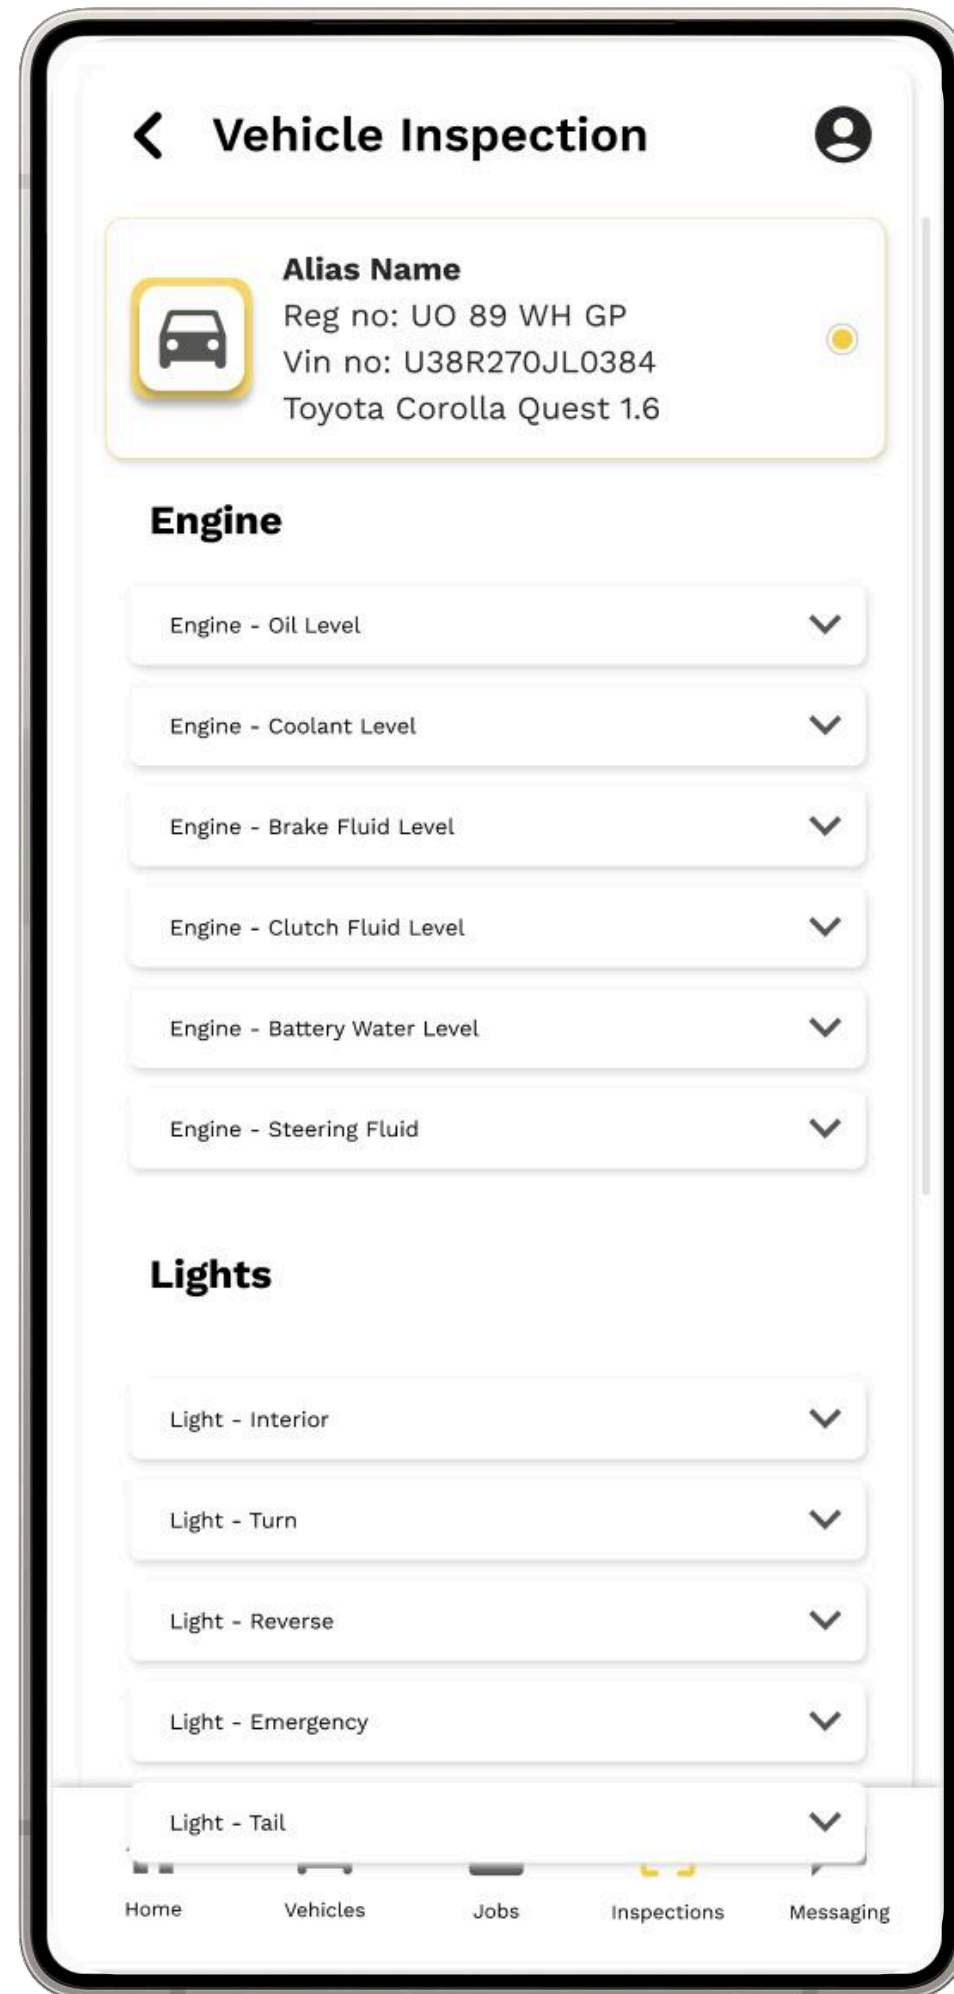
Vehicle Inspection

Alias Name
Reg no: UO 89 WH GP
Vin no: U38R270JL0384
Toyota Corolla Quest 1.6

Engine

Engine - Oil Level

Engine - Coolant Level

Engine - Brake Fluid Level

Engine - Clutch Fluid Level

Engine - Battery Water Level

Engine - Steering Fluid

Lights

Light - Interior

Light - Turn

Light - Reverse

Light - Emergency

Light - Tail

Home Vehicles Jobs Inspections Messaging